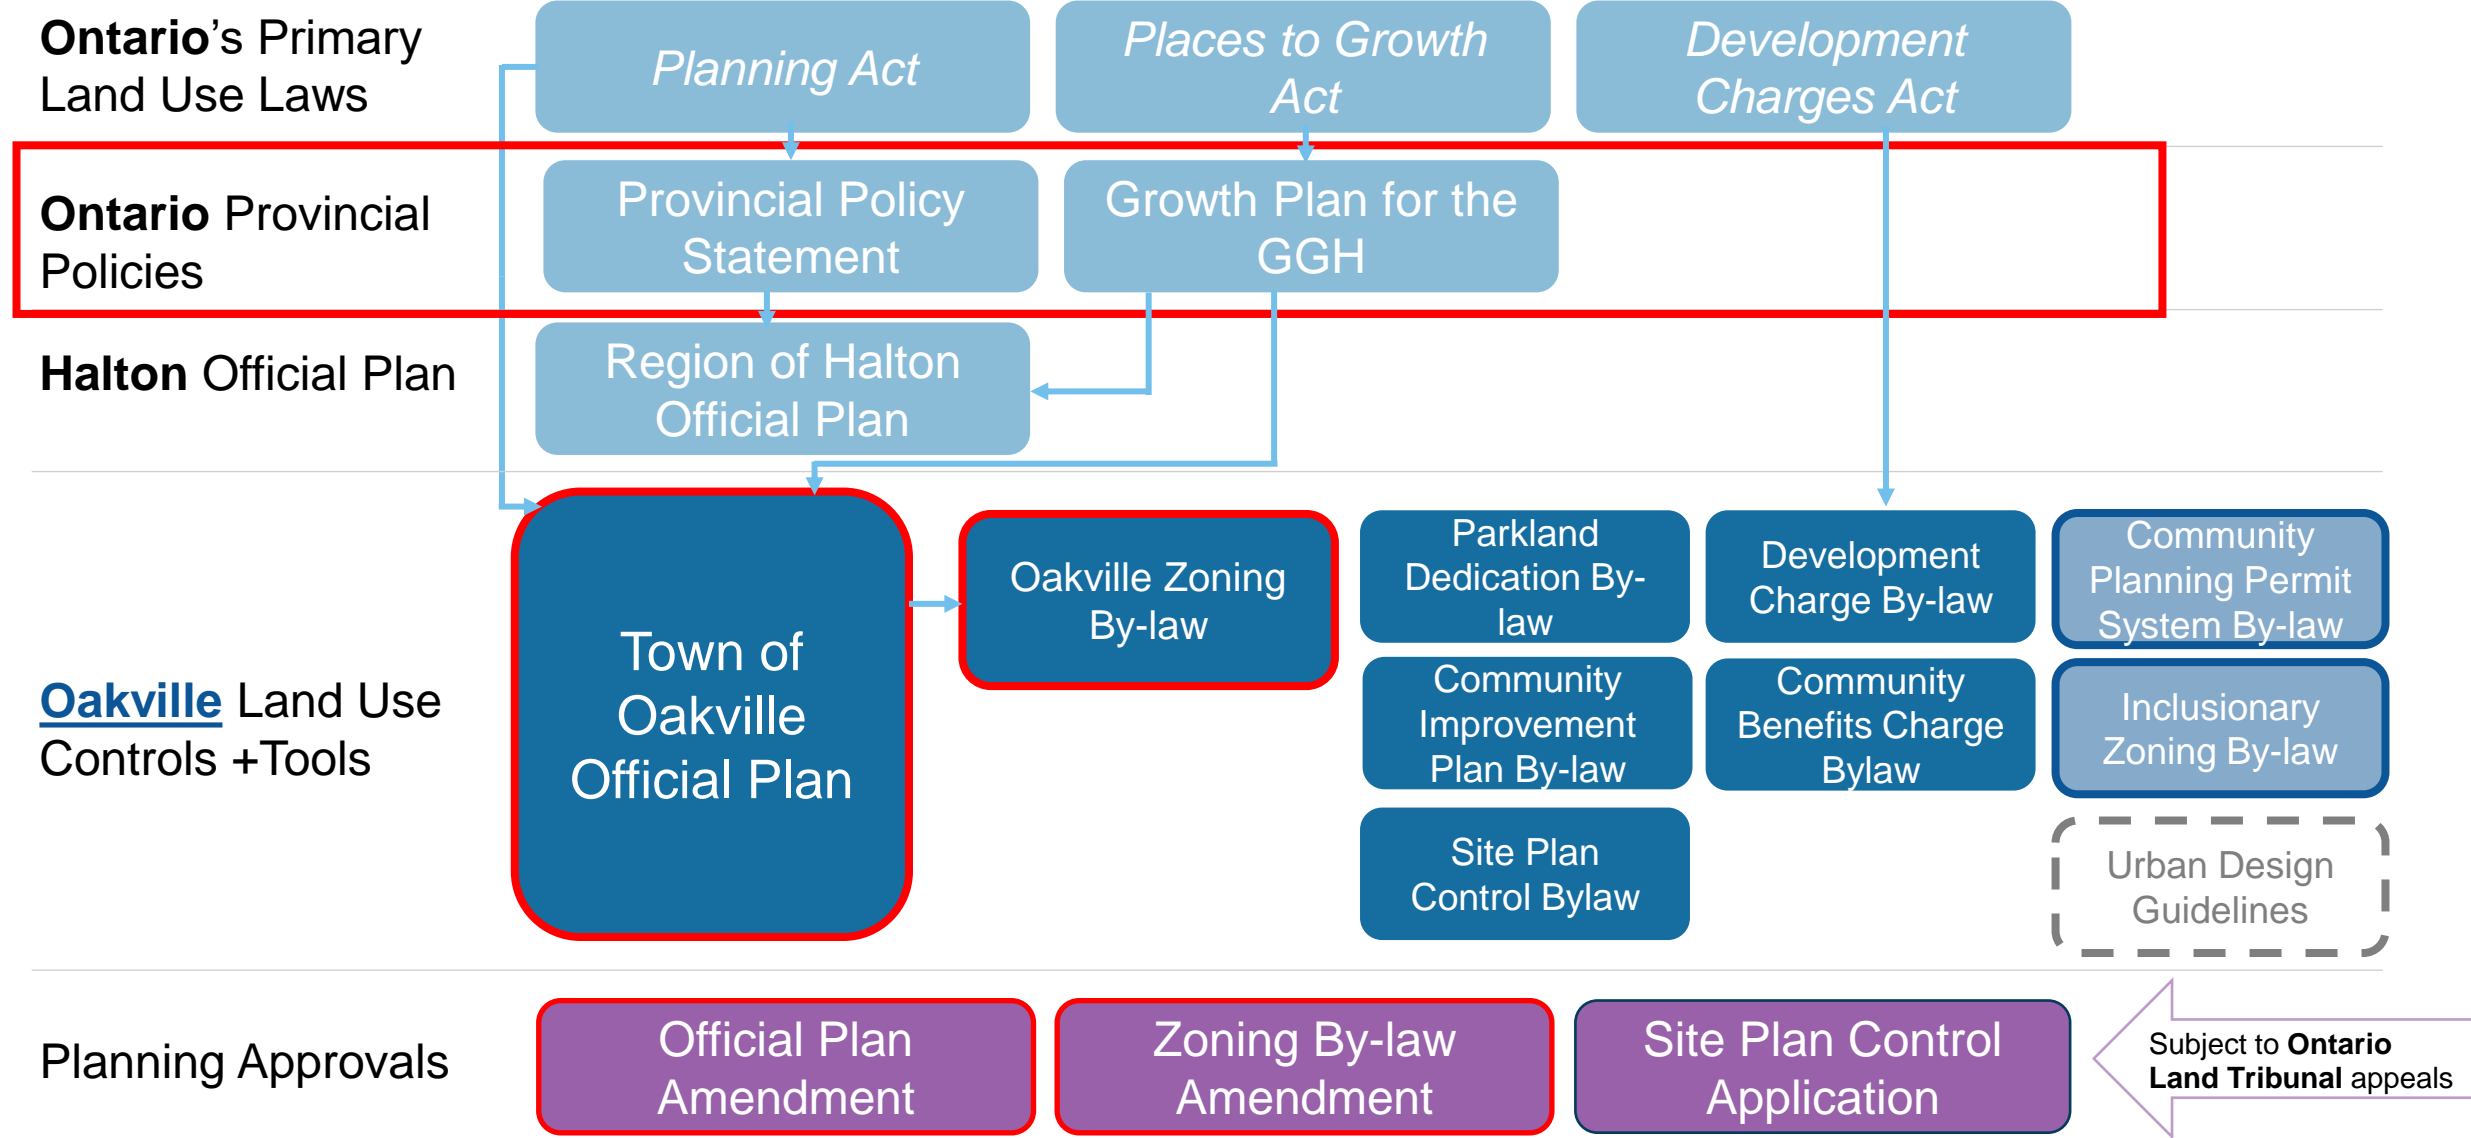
Ontario's Primary Land Use Laws

Planning Act

Places to Growth Act

Development Charges Act

Ontario Provincial Policies

Provincial Policy Statement

Growth Plan for the GGH

Halton Official Plan

Region of Halton Official Plan

Oakville Land Use Controls +Tools

Town of Oakville Official Plan

Oakville Zoning By-law

Parkland Dedication By-law

Development Charge By-law

Community Planning Permit System By-law

Community Improvement Plan By-law

Community Benefits Charge Bylaw

Inclusionary Zoning By-law

Site Plan Control Bylaw

Urban Design Guidelines

Planning Approvals

Official Plan Amendment

Zoning By-law Amendment

Site Plan Control Application

Subject to Ontario Land Tribunal appeals